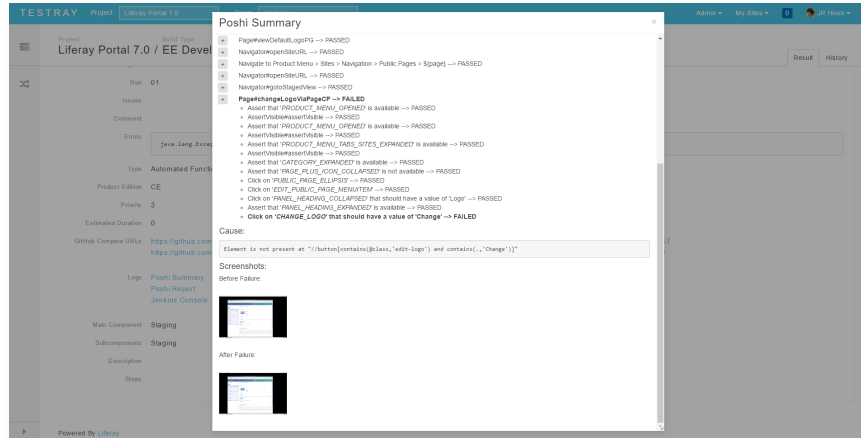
TESTRAY Project Liferay Portal 7.0

Admin ▾ My Sites ▾ 0 JR Houn ▾

Project Build Type
Liferay Portal 7.0 / EE Devel

Result History

Run 01
Issues
Comment
Errors java.lang.Excep
Type Automated Functi
Product Edition CE
Priority 3
Estimated Duration 0
GitHub Compare URLs https://github.com
https://github.com
Logs Poshi Summary
Poshi Report
Jenkins Console
Main Component Staging
Subcomponents Staging
Description
Steps

Powered By Liferay

Poshi Summary ×

+ Page#viewDefaultLogoPG --> PASSED
+ Navigator#openSiteURL --> PASSED
+ Navigate to Product Menu > Sites > Navigation > Public Pages > ${page} --> PASSED
+ Navigator#openSiteURL --> PASSED
+ Navigator#gotoStagedView --> PASSED
+ Page#changeLogoViaPageCP --> FAILED
Assert that 'PRODUCT_MENU_OPENED' is available --> PASSED
AssertVisible#assertVisible --> PASSED
Assert that 'PRODUCT_MENU_OPENED' is available --> PASSED
AssertVisible#assertVisible --> PASSED
Assert that 'PRODUCT_MENU_TABS_SITES_EXPANDED' is available --> PASSED
AssertVisible#assertVisible --> PASSED
Assert that 'CATEGORY_EXPANDED' is available --> PASSED
Assert that 'PAGE_PLUS_ICON_COLLAPSED' is not available --> PASSED
Click on 'PUBLIC_PAGE_ELLIPSIS' --> PASSED
Click on 'EDIT_PUBLIC_PAGE_MENUITEM' --> PASSED
Click on 'PANEL_HEADING_COLLAPSED' that should have a value of 'Logo' --> PASSED
Assert that 'PANEL_HEADING_EXPANDED' is available --> PASSED
Click on 'CHANGE_LOGO' that should have a value of 'Change' --> FAILED

Cause:

Element is not present at "//button[contains(@class,'edit-logo') and contains(.,'Change')]"

Screenshots:

Before Failure:

After Failure: